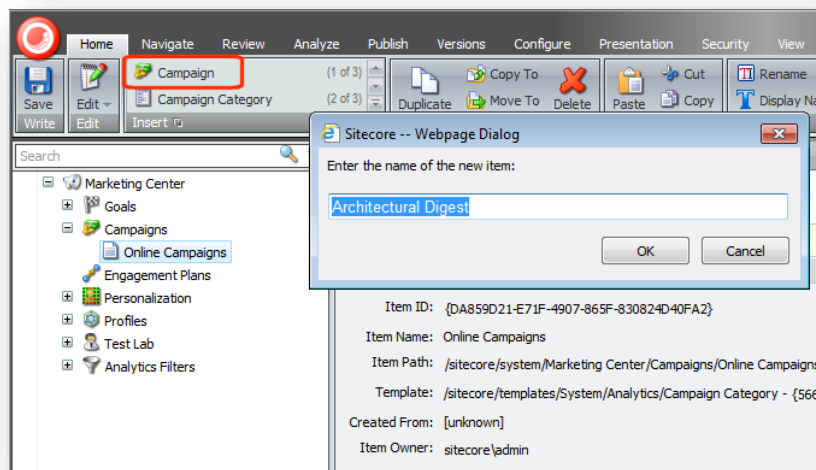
Home Navigate Review Analyze Publish Versions Configure Presentation Security View

Save Write
Edit Edit
Campaign (1 of 3)
Campaign Category (2 of 3)
Insert
Duplicate Copy To Move To Delete
Paste Cut Copy
Rename Display Na

Search

Marketing Center
Goals
Campaigns
Online Campaigns
Engagement Plans
Personalization
Profiles
Test Lab
Analytics Filters

Sitecore -- Webpage Dialog
Enter the name of the new item:
Architectural Digest
OK Cancel

Item ID: {DA859D21-E71F-4907-865F-830824D40FA2}
Item Name: Online Campaigns
Item Path: /sitecore/system/Marketing Center/Campaigns/Online Campaigns
Template: /sitecore/templates/System/Analytics/Campaign Category - {566
Created From: [unknown]
Item Owner: sitecore\admin